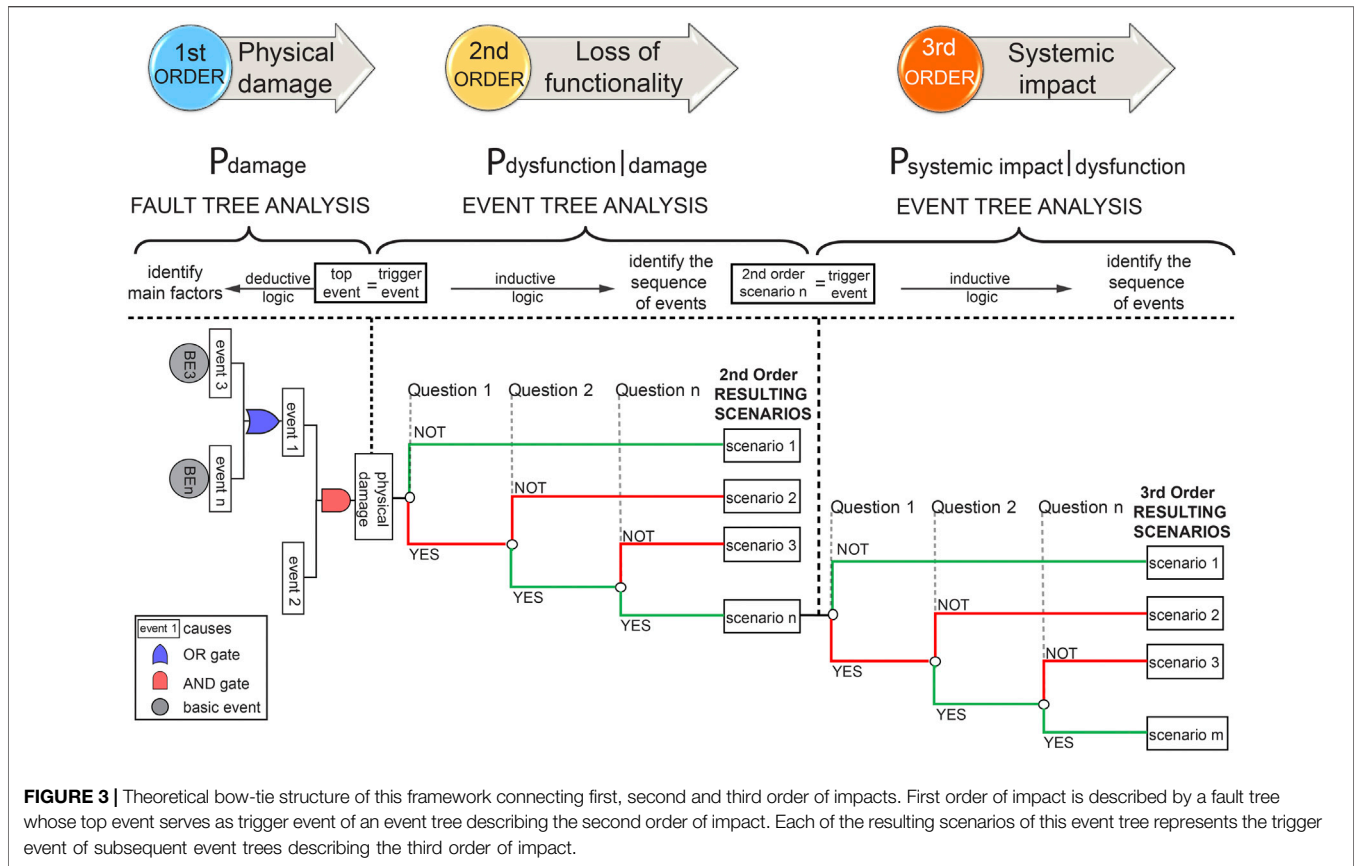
1st ORDER Physical damage

2nd ORDER Loss of functionality

3rd ORDER Systemic impact

$P_{damage}$
FAULT TREE ANALYSIS

$P_{dysfunction|damage}$
EVENT TREE ANALYSIS

$P_{systemic\ impact|dysfunction}$
EVENT TREE ANALYSIS

identify main factors

deductive logic

top event = trigger event

inductive logic

identify the sequence of events

2nd order scenario n = trigger event

inductive logic

identify the sequence of events

BE3

event 3

BEn

event n

event 1

event 2

physical damage

Question 1

Question 2

Question n

2nd Order RESULTING SCENARIOS

NOT

scenario 1

NOT

scenario 2

NOT

scenario 3

YES

YES

YES

scenario n

Question 1

Question 2

Question n

3rd Order RESULTING SCENARIOS

NOT

scenario 1

NOT

scenario 2

NOT

scenario 3

YES

YES

YES

scenario m

event 1 causes
OR gate
AND gate
basic event

**FIGURE 3 |** Theoretical bow-tie structure of this framework connecting first, second and third order of impacts. First order of impact is described by a fault tree whose top event serves as trigger event of an event tree describing the second order of impact. Each of the resulting scenarios of this event tree represents the trigger event of subsequent event trees describing the third order of impact.